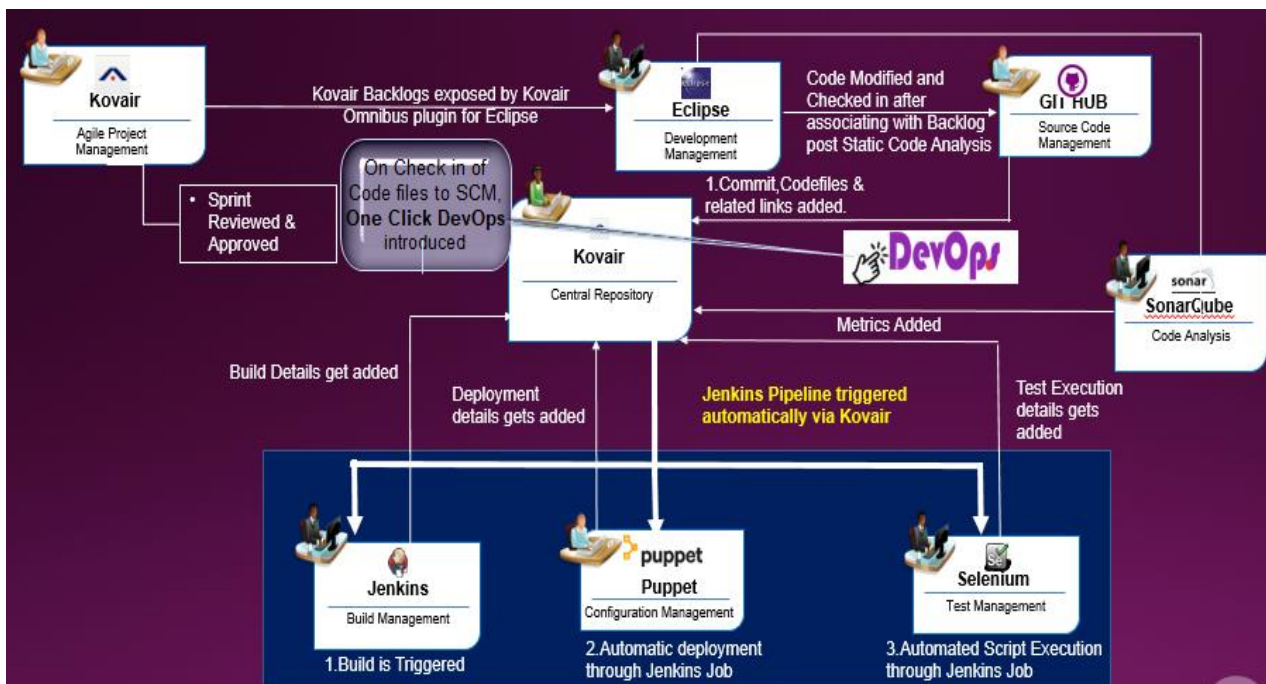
Kovair
Agile Project Management

Kovair Backlogs exposed by Kovair Omnibus plugin for Eclipse

Eclipse
Development Management

Code Modified and Checked in after associating with Backlog post Static Code Analysis

GIT HUB
Source Code Management

- Sprint Reviewed & Approved

On Check in of Code files to SCM, One Click DevOps introduced

1.Commit,Codefiles & related links added.

Kovair
Central Repository

DevOps

sonar
SonarQube
Code Analysis

Metrics Added

Build Details get added

Deployment details gets added

Jenkins Pipeline triggered automatically via Kovair

Test Execution details gets added

Jenkins
Build Management
1.Build is Triggered

puppet
Puppet
Configuration Management
2.Automatic deployment through Jenkins Job

Selenium
Test Management
3.Automated Script Execution through Jenkins Job